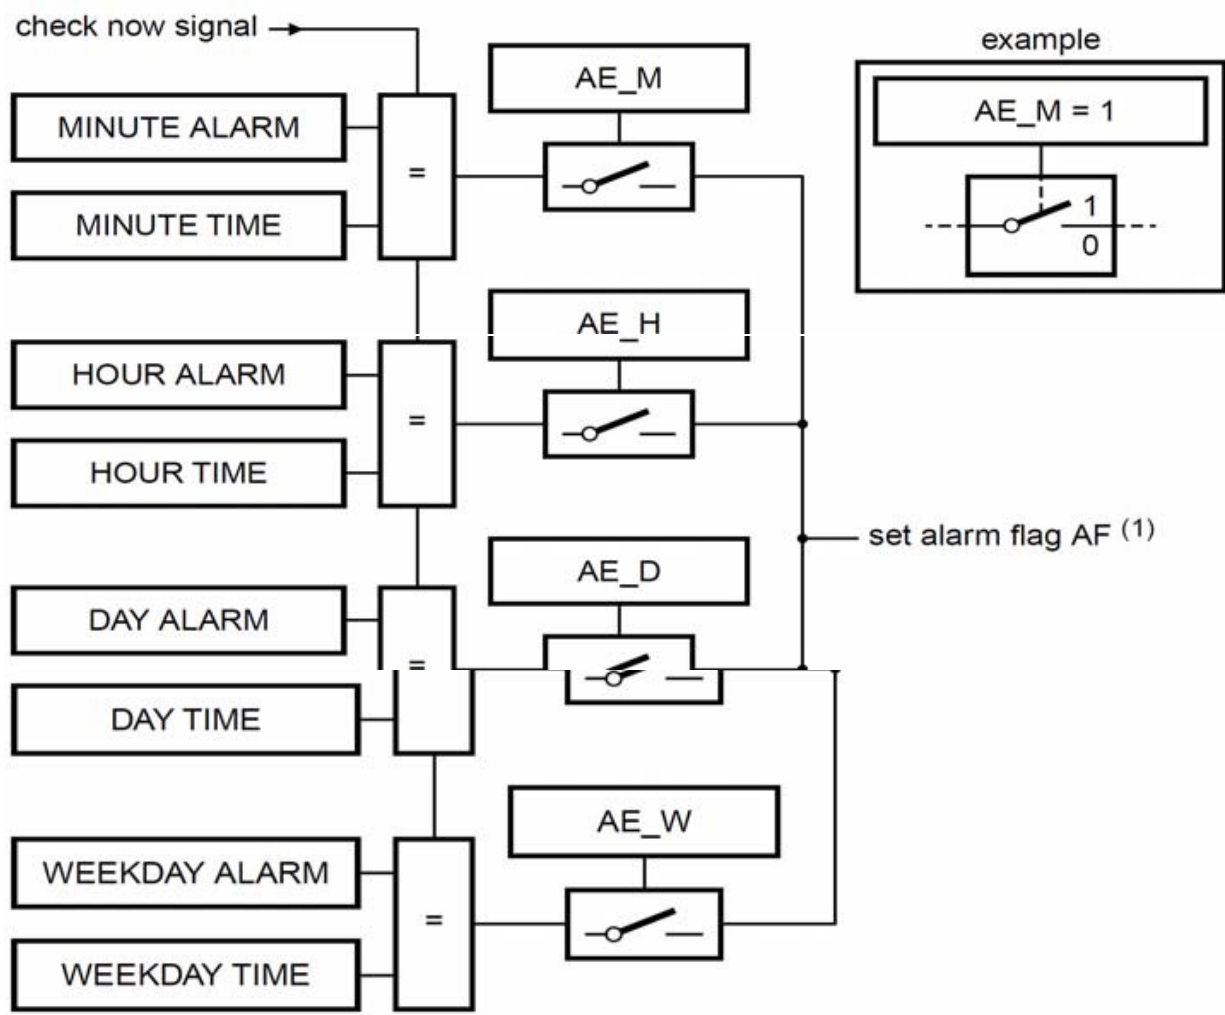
check now signal

example

AE_M = 1

1

0

MINUTE ALARM

=

AE_M

MINUTE TIME

AE_H

HOUR ALARM

=

HOUR TIME

set alarm flag AF $^{(1)}$

AE_D

DAY ALARM

=

DAY TIME

AE_W

WEEKDAY ALARM

=

WEEKDAY TIME